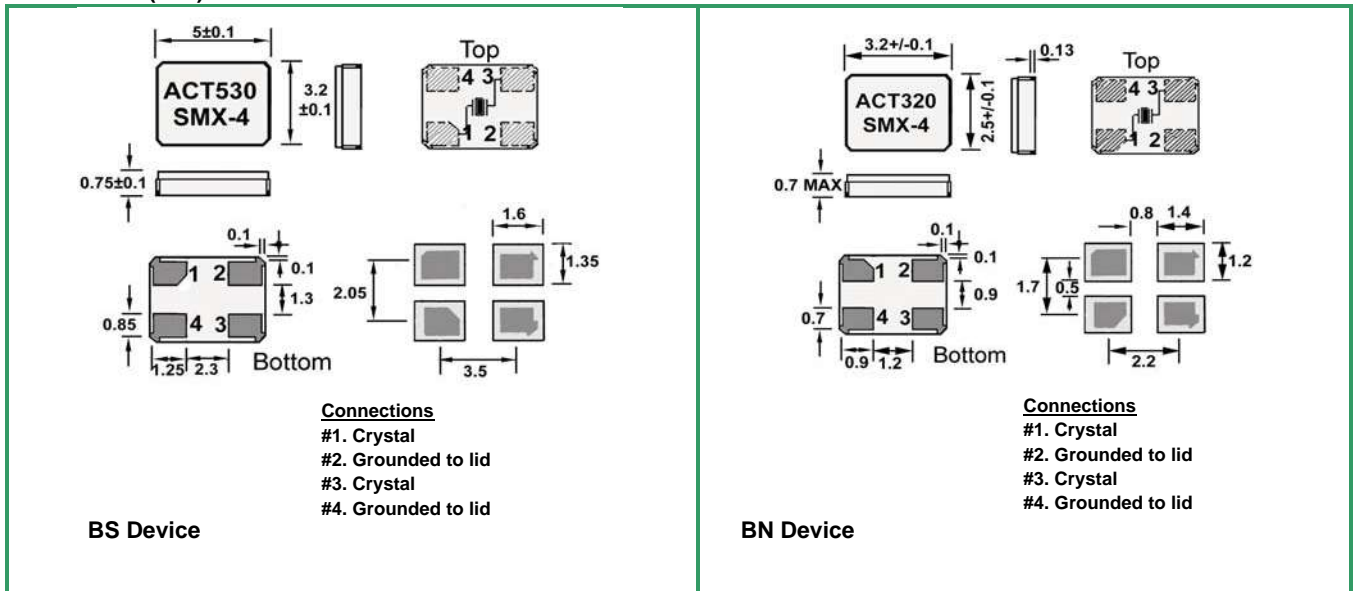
5±0.1

ACT530
SMX-4

3.2
±0.1

Top

4 3
1 2

0.75±0.1

0.1
0.1
1 2
1.3
0.85
4 3
1.25 2.3
Bottom

1.6
1.35
2.05
3.5

Connections
#1. Crystal
#2. Grounded to lid
#3. Crystal
#4. Grounded to lid

BS Device

3.2+/-0.1
0.13

ACT320
SMX-4

2.5+/-0.1

Top

4 3
1 2

0.7 MAX

0.1
0.1
1 2
0.9
0.7
4 3
0.9 1.2
Bottom

0.8 1.4
1.2
1.7
0.5
2.2

Connections
#1. Crystal
#2. Grounded to lid
#3. Crystal
#4. Grounded to lid

BN Device